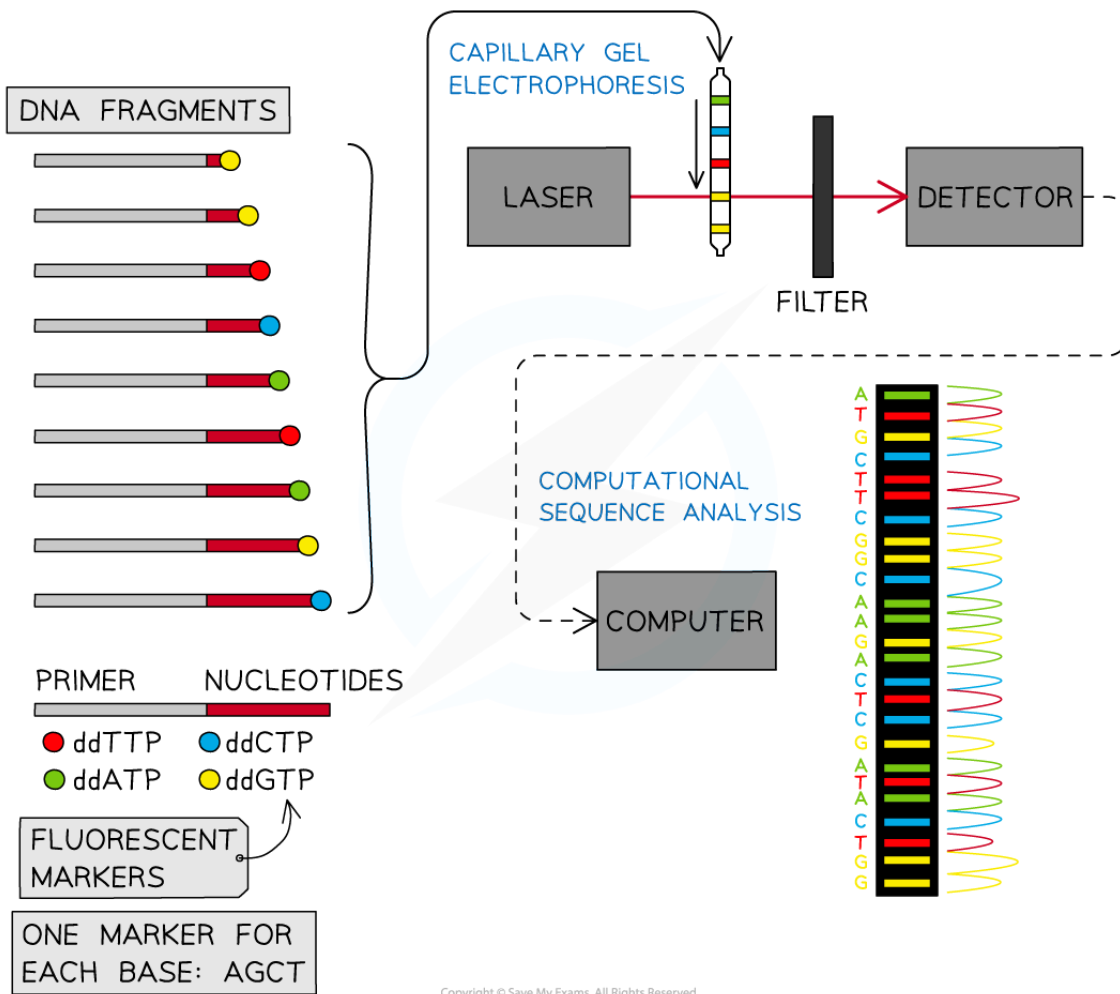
DNA FRAGMENTS

CAPILLARY GEL ELECTROPHORESIS

LASER

DETECTOR

FILTER

COMPUTATIONAL SEQUENCE ANALYSIS

COMPUTER

A
T
G
C
T
T
C
G
G
C
A
A
G
A
C
T
C
G
A
T
A
C
T
G
G

PRIMER NUCLEOTIDES

ddTTP ddCTP
ddATP ddGTP

FLUORESCENT MARKERS

ONE MARKER FOR EACH BASE: AGCT

Copyright © Save My Exams. All Rights Reserved